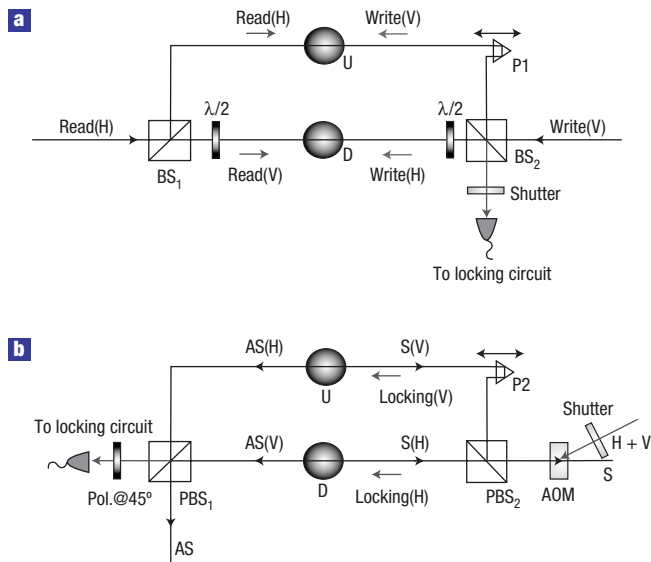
a

Read(H)
Write(V)
U
P1
Read(H)
$\lambda/2$
$\lambda/2$
Write(V)
D
BS$_1$
Read(V)
Write(H)
BS$_2$
Shutter
To locking circuit

b

AS(H)
S(V)
U
P2
Locking(V)
Shutter
To locking circuit
AS(V)
S(H)
H + V
D
Locking(H)
S
Pol.@45º
PBS$_1$
PBS$_2$
AOM
AS